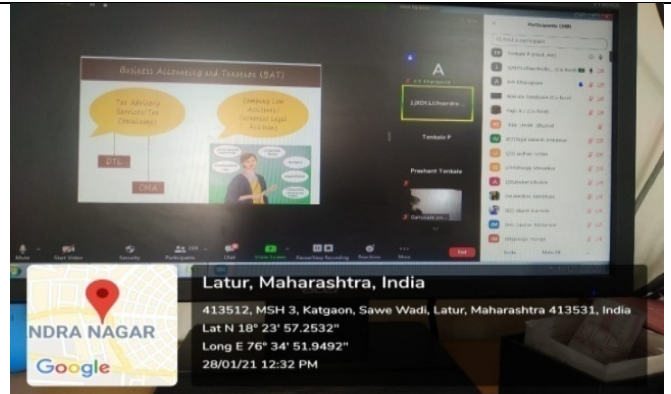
Business Accounting and Taxation (BAT)

Tax Advisory Services/Tax Consultancy

Company Law Assistant/ Internal Legal Advisory

DTL

CMA

A

Tenkale P

Prashant Tenkale

Participants (38)

Mute

Start Video

Security

Participants

Chat

Share Screen

Pause/Stop Recording

Reactions

More

End

NDRA NAGAR

Google

Latur, Maharashtra, India

413512, MSH 3, Katgaon, Sawe Wadi, Latur, Maharashtra 413531, India

Lat N 18° 23' 57.2532"

Long E 76° 34' 51.9492"

28/01/21 12:32 PM